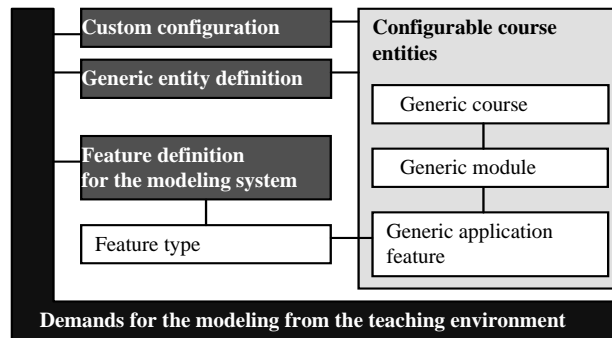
Custom configuration

Generic entity definition

Feature definition for the modeling system

Feature type

Configurable course entities

Generic course

Generic module

Generic application feature

Demands for the modeling from the teaching environment